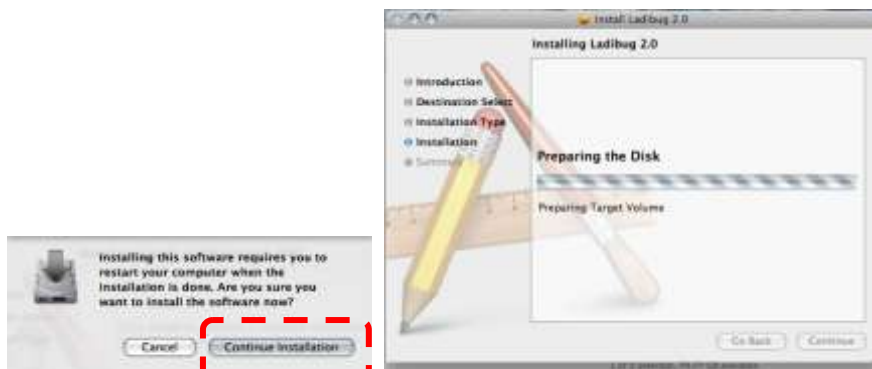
Installing this software requires you to restart your computer when the installation is done. Are you sure you want to install the software now?

Cancel

Continue Installation

Install Ladibug 2.0

Installing Ladibug 2.0

Introduction

Destination Select

Installation Type

Installation

Summary

Preparing the Disk

Preparing Target Volume

Go Back

Continue

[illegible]